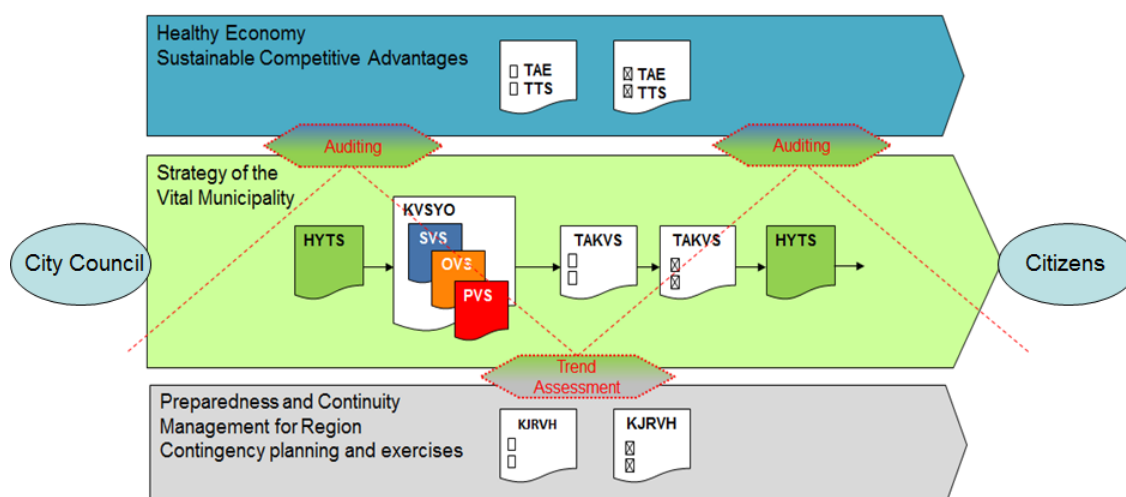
Healthy Economy
Sustainable Competitive Advantages

TAE
TTS

TAE
TTS

Auditing

Auditing

Strategy of the
Vital Municipality

City Council

HYTS

KVSYO

SVS

OVS

PVS

TAKVS

TAKVS

HYTS

Citizens

Trend
Assessment

Preparedness and Continuity
Management for Region
Contingency planning and exercises

KJRVH

KJRVH